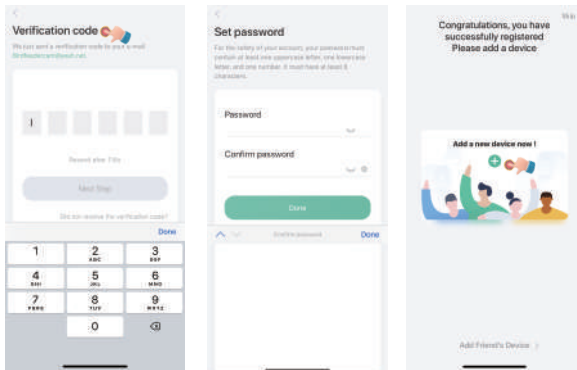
<
Verification code
We just sent a verification code to your e-mail
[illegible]

Resend after 59s

Next Step

Did not receive the verification code?

Done

| 1 | 2 ABC | 3 DEF |
|---|---|---|
| 4 GHI | 5 JKL | 6 MNO |
| 7 PQRS | 8 TUV | 9 WXYZ |
|  | 0 |  |

<
Set password
For the safety of your account, your password must contain at least one uppercase letter, one lowercase letter, and one number. It must have at least 8 characters.

Password

Confirm password

Done

Confirm password Done

Skip

Congratulations, you have successfully registered
Please add a device

Add a new device now !

Add Friend's Device >